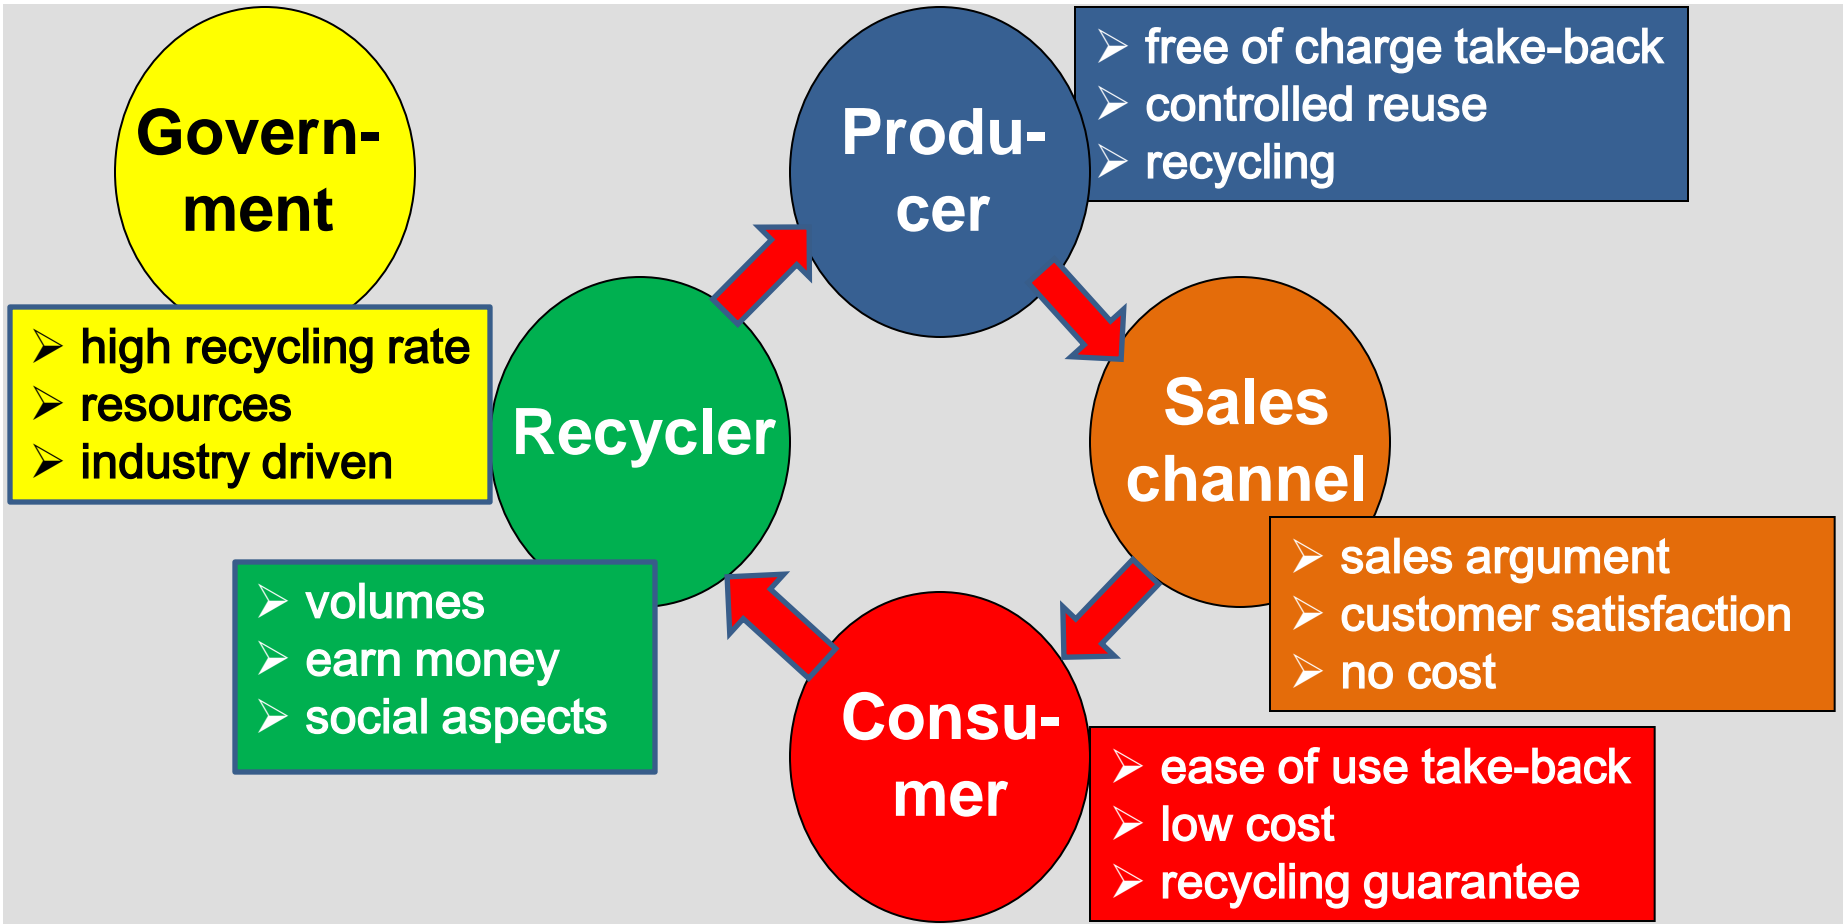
Government

➢ high recycling rate
➢ resources
➢ industry driven

Producer

➢ free of charge take-back
➢ controlled reuse
➢ recycling

Recycler

Sales channel

➢ sales argument
➢ customer satisfaction
➢ no cost

➢ volumes
➢ earn money
➢ social aspects

Consumer

➢ ease of use take-back
➢ low cost
➢ recycling guarantee